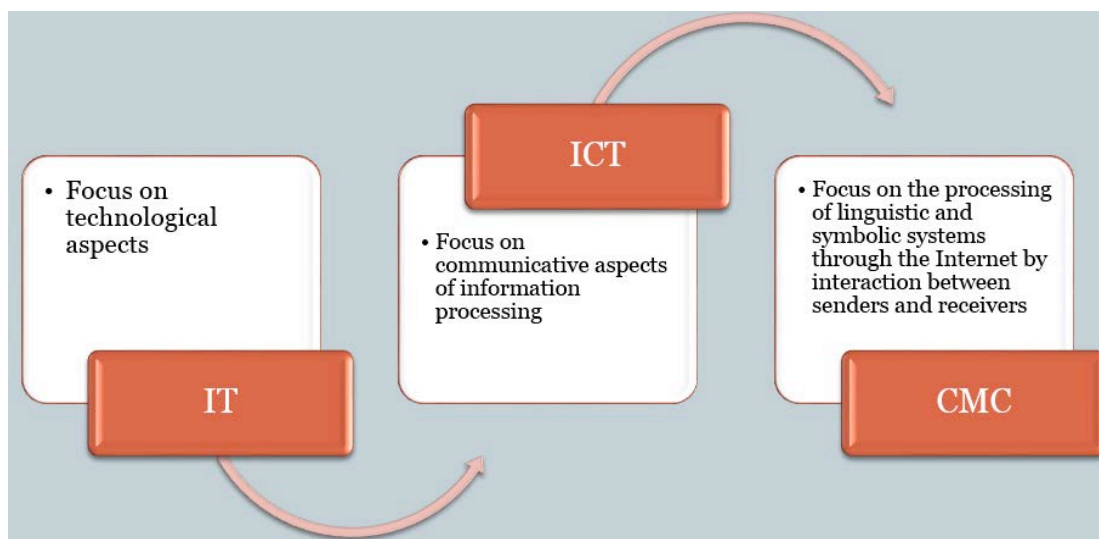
• Focus on technological aspects

IT

ICT

• Focus on communicative aspects of information processing

• Focus on the processing of linguistic and symbolic systems through the Internet by interaction between senders and receivers

CMC